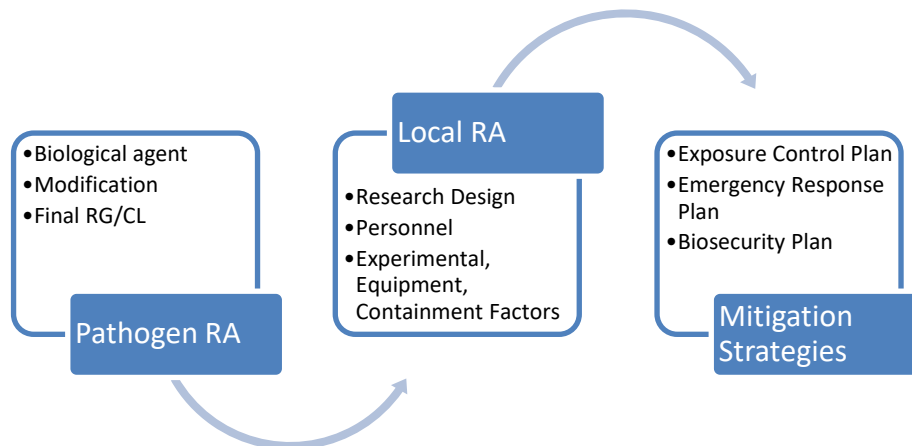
•Biological agent
•Modification
•Final RG/CL

Pathogen RA

Local RA

•Research Design
•Personnel
•Experimental, Equipment, Containment Factors

•Exposure Control Plan
•Emergency Response Plan
•Biosecurity Plan

Mitigation Strategies